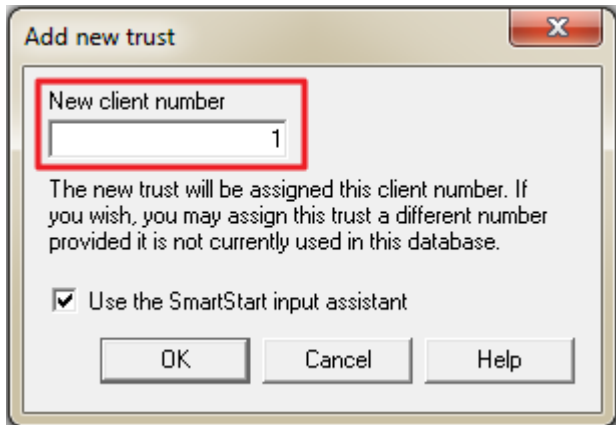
Add new trust

New client number

1

The new trust will be assigned this client number. If you wish, you may assign this trust a different number provided it is not currently used in this database.

☑ Use the SmartStart input assistant

OK

Cancel

Help